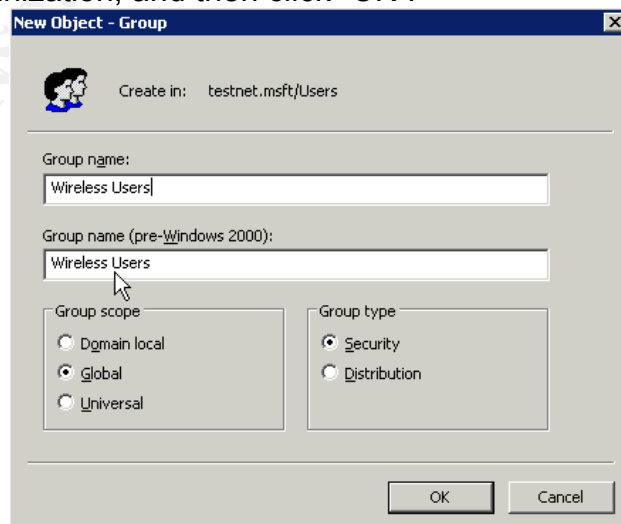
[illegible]ization, and then click "OK".

New Object - Group

Create in: testnet.msft/Users

Group name:

Wireless Users

Group name (pre-Windows 2000):

Wireless Users

Group scope

Domain local

Global

Universal

Group type

Security

Distribution

OK

Cancel